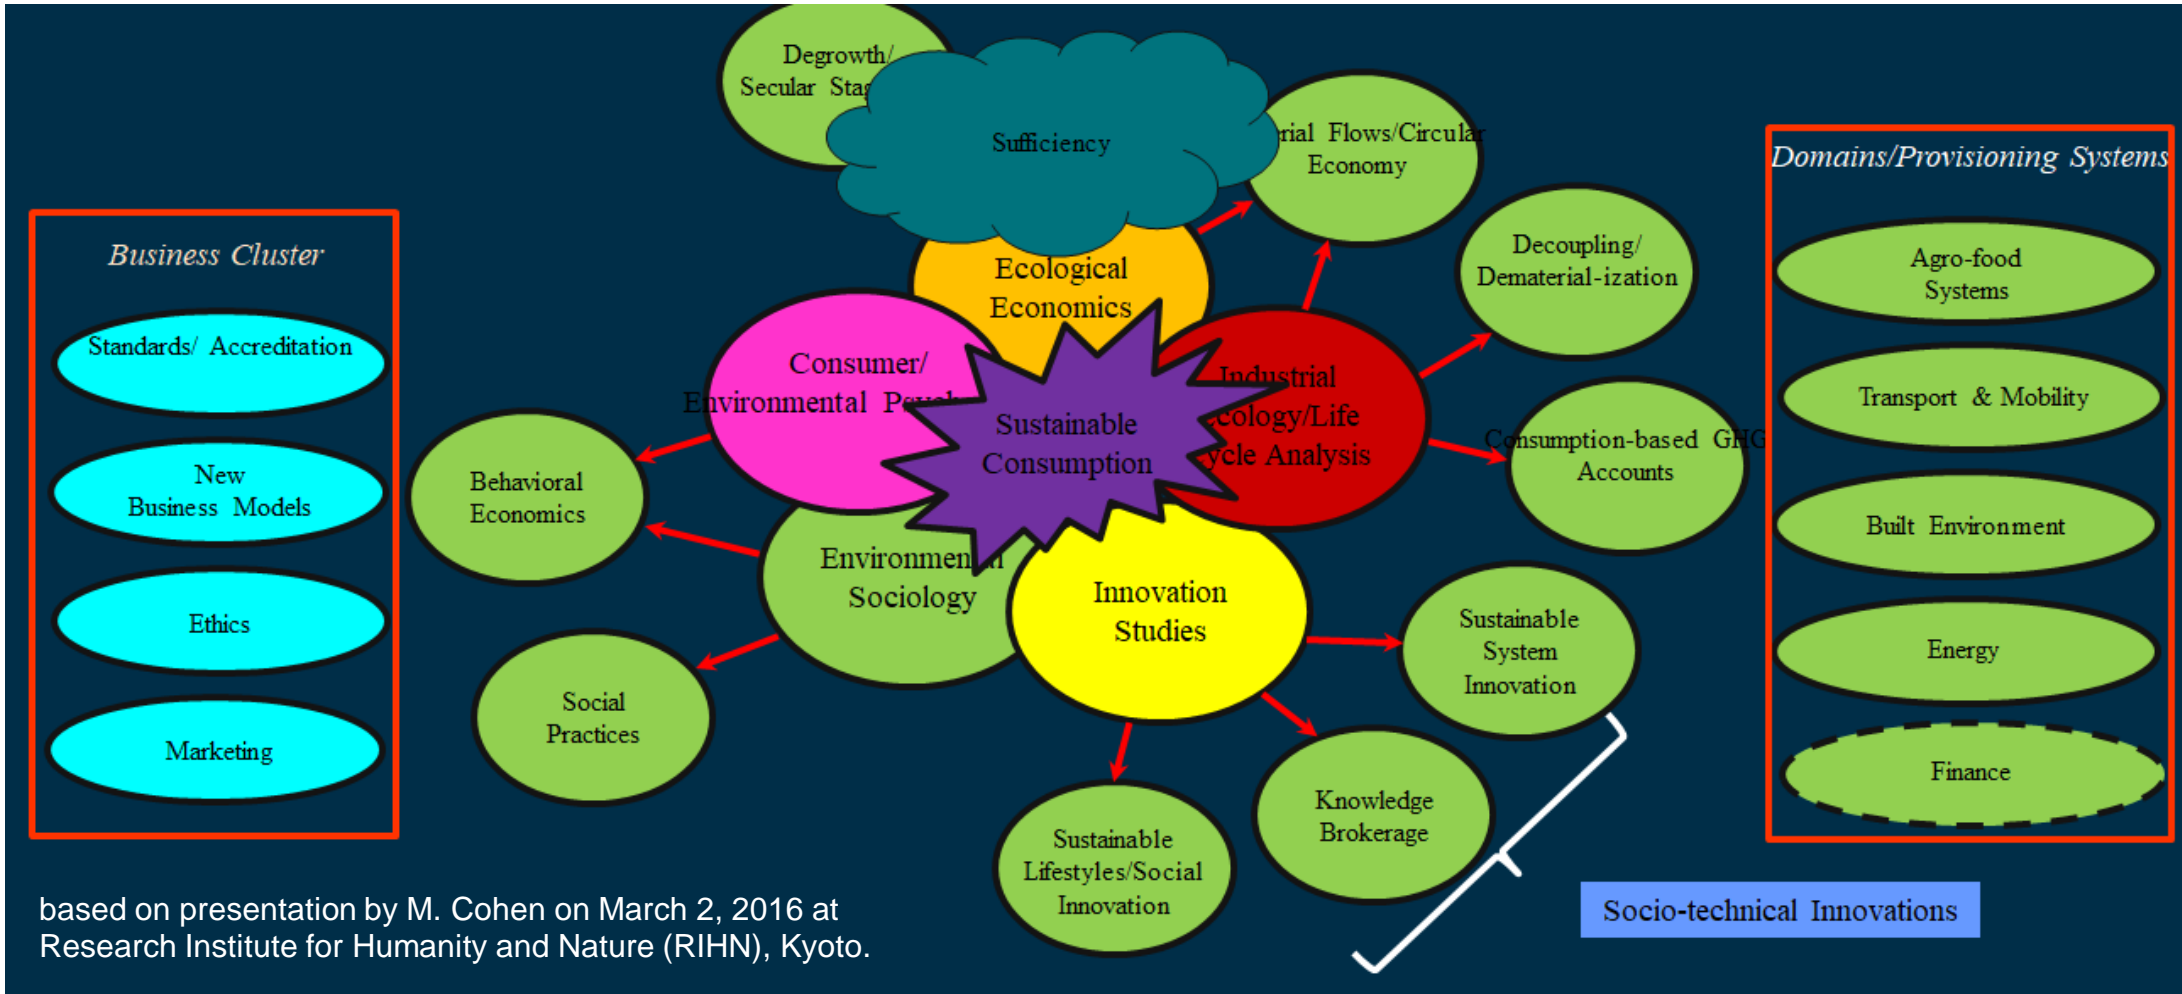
Degrowth/
Secular Stag

Sufficiency

rial Flows/Circular
Economy

Business Cluster

Standards/ Accreditation

New
Business Models

Ethics

Marketing

Ecological
Economics

Consumer/
Environmental Psych

Sustainable
Consumption

Industrial
cology/Life
ycle Analysis

Decoupling/
Dematerial-ization

Consumption-based GHG
Accounts

Behavioral
Economics

Environmen
Sociology

Innovation
Studies

Social
Practices

Sustainable
System
Innovation

Knowledge
Brokerage

Sustainable
Lifestyles/Social
Innovation

Domains/Provisioning Systems

Agro-food
Systems

Transport & Mobility

Built Environment

Energy

Finance

Socio-technical Innovations

based on presentation by M. Cohen on March 2, 2016 at
Research Institute for Humanity and Nature (RIHN), Kyoto.